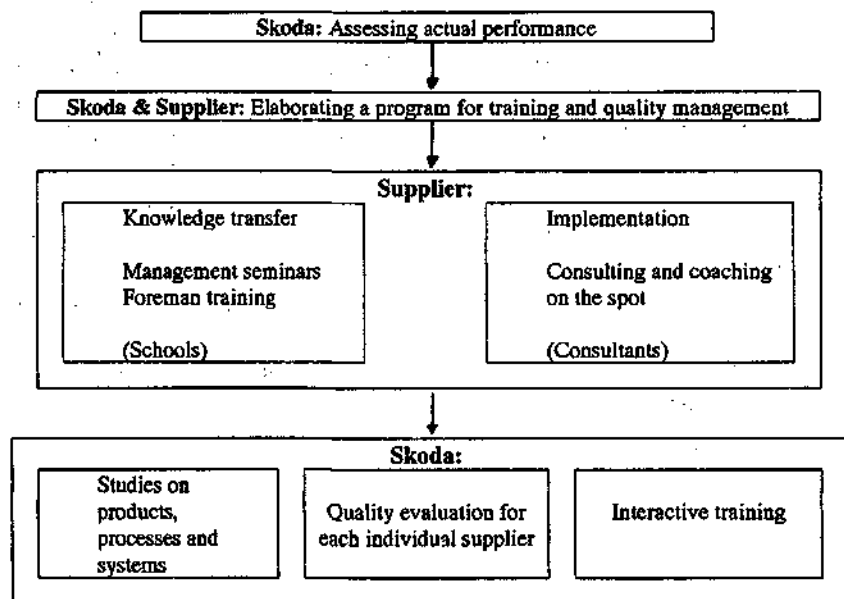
Skoda: Assessing actual performance

Skoda & Supplier: Elaborating a program for training and quality management

Supplier:

Knowledge transfer

Management seminars
Foreman training

(Schools)

Implementation

Consulting and coaching on the spot

(Consultants)

Skoda:

Studies on products, processes and systems

Quality evaluation for each individual supplier

Interactive training